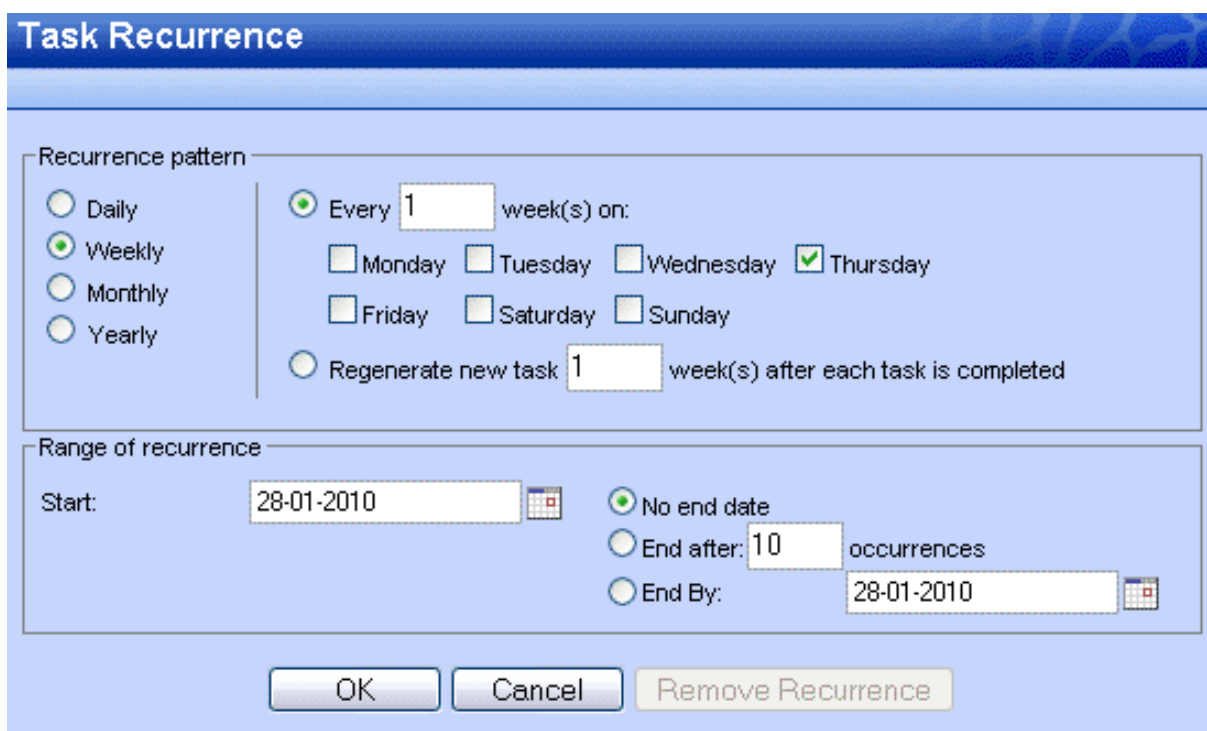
Task Recurrence

Recurrence pattern

Daily
Weekly
Monthly
Yearly

Every 1 week(s) on:

Monday Tuesday Wednesday Thursday
Friday Saturday Sunday

Regenerate new task 1 week(s) after each task is completed

Range of recurrence

Start: 28-01-2010

No end date
End after: 10 occurrences
End By: 28-01-2010

OK Cancel Remove Recurrence